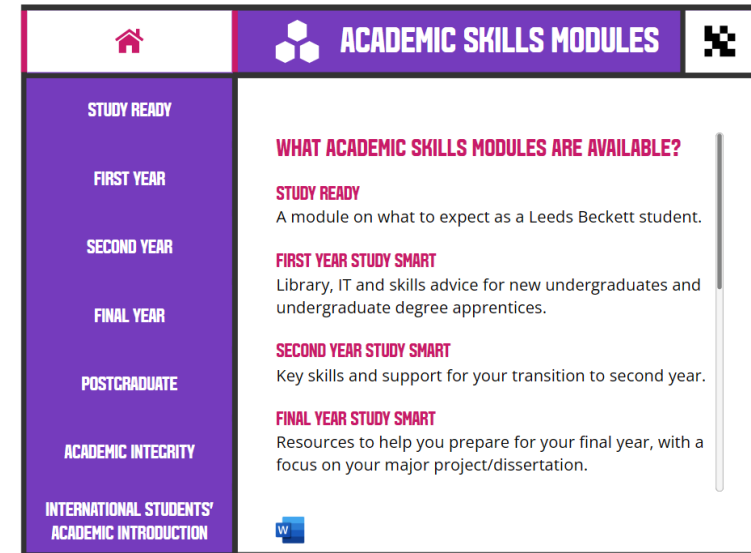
ACADEMIC SKILLS MODULES

STUDY READY

FIRST YEAR

SECOND YEAR

FINAL YEAR

POSTGRADUATE

ACADEMIC INTEGRITY

INTERNATIONAL STUDENTS' ACADEMIC INTRODUCTION

WHAT ACADEMIC SKILLS MODULES ARE AVAILABLE?

STUDY READY
A module on what to expect as a Leeds Beckett student.

FIRST YEAR STUDY SMART
Library, IT and skills advice for new undergraduates and undergraduate degree apprentices.

SECOND YEAR STUDY SMART
Key skills and support for your transition to second year.

FINAL YEAR STUDY SMART
Resources to help you prepare for your final year, with a focus on your major project/dissertation.